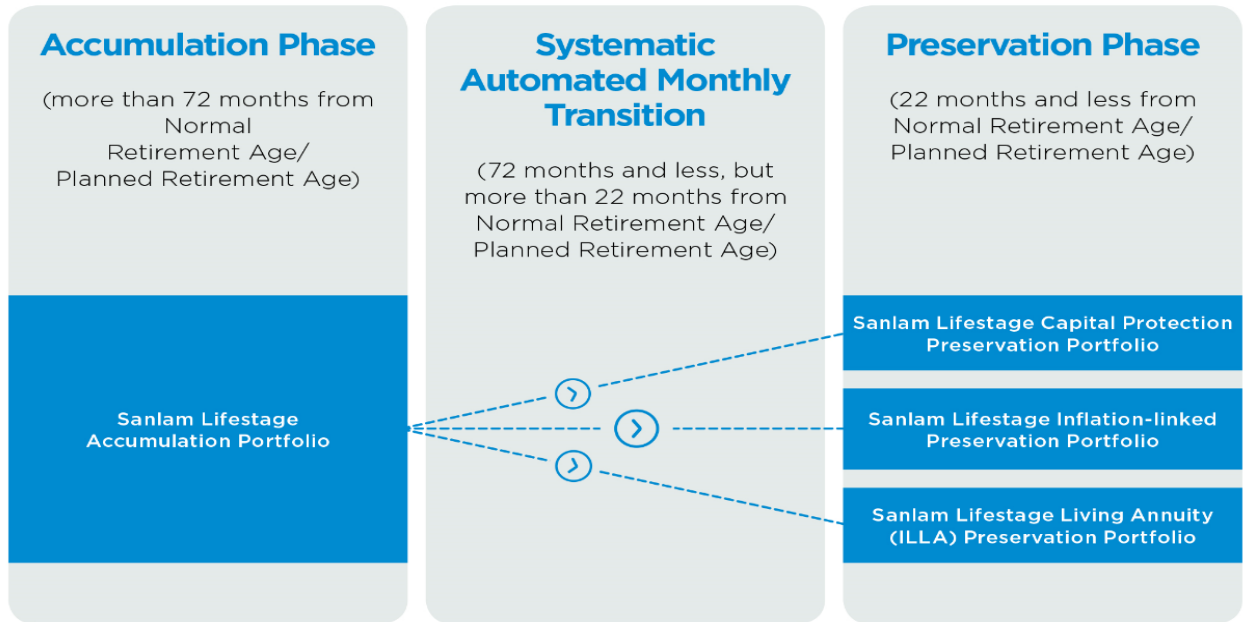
Accumulation Phase

(more than 72 months from Normal Retirement Age/ Planned Retirement Age)

Sanlam Lifestage Accumulation Portfolio

Systematic Automated Monthly Transition

(72 months and less, but more than 22 months from Normal Retirement Age/ Planned Retirement Age)

Preservation Phase

(22 months and less from Normal Retirement Age/ Planned Retirement Age)

Sanlam Lifestage Capital Protection Preservation Portfolio

Sanlam Lifestage Inflation-linked Preservation Portfolio

Sanlam Lifestage Living Annuity (ILLA) Preservation Portfolio